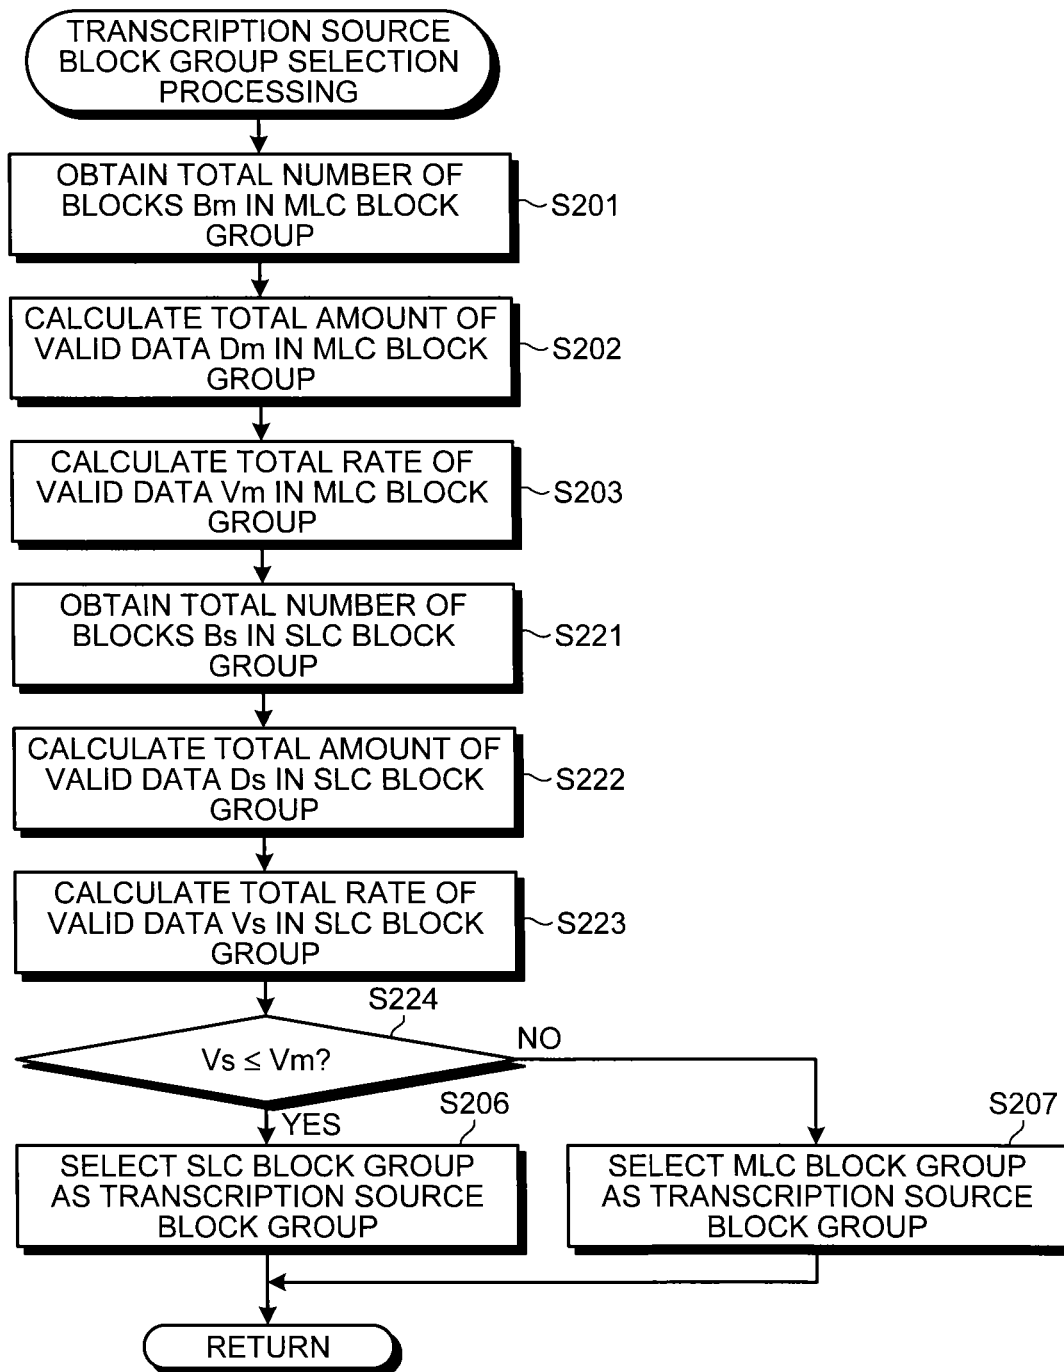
TRANSCRIPTION SOURCE BLOCK GROUP SELECTION PROCESSING

OBTAIN TOTAL NUMBER OF BLOCKS Bm IN MLC BLOCK GROUP

S201

CALCULATE TOTAL AMOUNT OF VALID DATA Dm IN MLC BLOCK GROUP

S202

CALCULATE TOTAL RATE OF VALID DATA Vm IN MLC BLOCK GROUP

S203

OBTAIN TOTAL NUMBER OF BLOCKS Bs IN SLC BLOCK GROUP

S221

CALCULATE TOTAL AMOUNT OF VALID DATA Ds IN SLC BLOCK GROUP

S222

CALCULATE TOTAL RATE OF VALID DATA Vs IN SLC BLOCK GROUP

S223

S224

$Vs \leq Vm$?

NO

YES

S206

S207

SELECT SLC BLOCK GROUP AS TRANSCRIPTION SOURCE BLOCK GROUP

SELECT MLC BLOCK GROUP AS TRANSCRIPTION SOURCE BLOCK GROUP

RETURN